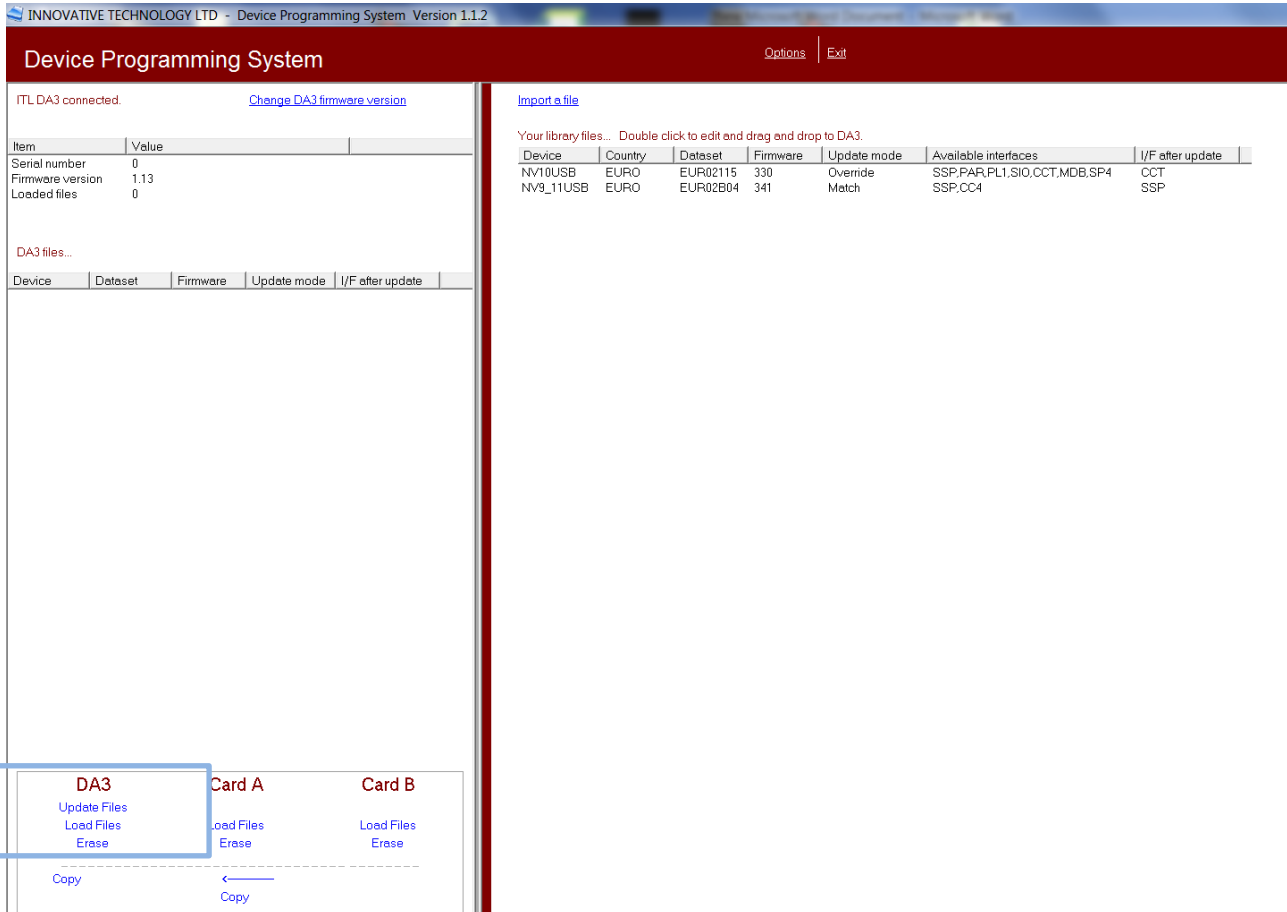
INNOVATIVE TECHNOLOGY LTD - Device Programming System Version 1.1.2

Device Programming System

Options | Exit

ITL DA3 connected.

Change DA3 firmware version

| Item | Value |
|---|---|
| Serial number | 0 |
| Firmware version | 1.13 |
| Loaded files | 0 |

DA3 files...

| Device | Dataset | Firmware | Update mode | I/F after update |
|---|---|---|---|---|

DA3
Update Files
Load Files
Erase

Card A
Load Files
Erase

Card B
Load Files
Erase

Copy

Copy

Import a file

Your library files... Double click to edit and drag and drop to DA3.

| Device | Country | Dataset | Firmware | Update mode | Available interfaces | I/F after update |
|---|---|---|---|---|---|---|
| NV10USB | EURO | EUR02115 | 330 | Override | SSP,PAR,PL1,SIO,CCT,MDB,SP4 | CCT |
| NV9_11USB | EURO | EUR02B04 | 341 | Match | SSP,CC4 | SSP |